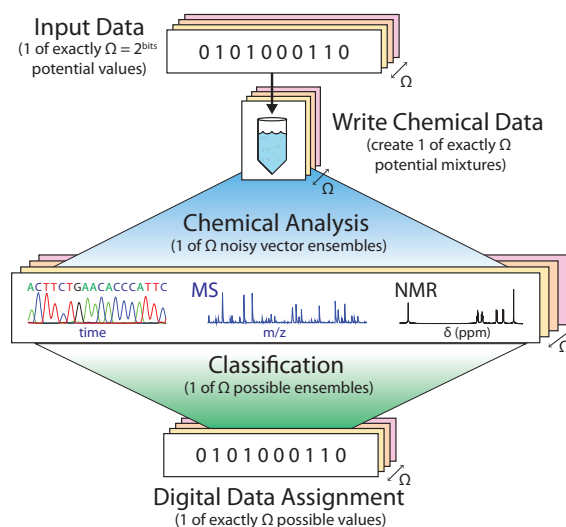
Input Data
(1 of exactly $\Omega = 2^{\text{bits}}$ potential values)

0101000110

Ω

Write Chemical Data
(create 1 of exactly Ω potential mixtures)

Ω

Chemical Analysis
(1 of Ω noisy vector ensembles)

ACTTCTGAACACCCATTC

time

MS

m/z

NMR

δ (ppm)

Ω

Classification
(1 of Ω possible ensembles)

0101000110

Ω

Digital Data Assignment
(1 of exactly Ω possible values)